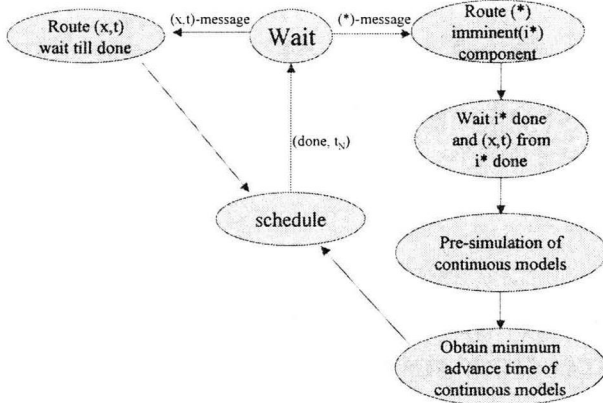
Route (x,t) wait till done

(x,t)-message

Wait

(*)-message

Route (*) imminent(i*) component

Wait i* done and (x,t) from i* done

(done, $t_N$)

schedule

Pre-simulation of continuous models

Obtain minimum advance time of continuous models